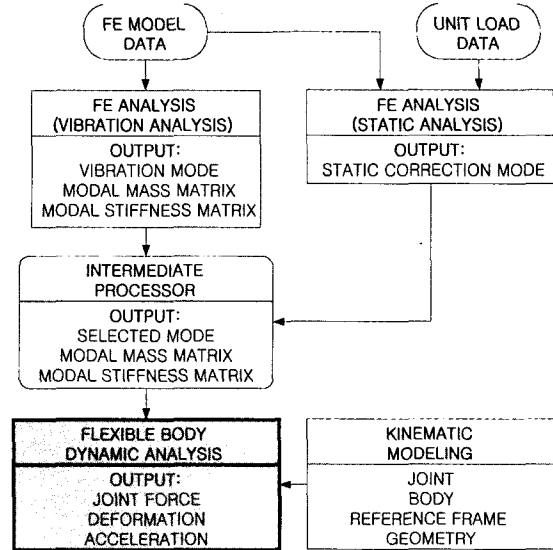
FE MODEL DATA

UNIT LOAD DATA

FE ANALYSIS (VIBRATION ANALYSIS)

OUTPUT:
VIBRATION MODE
MODAL MASS MATRIX
MODAL STIFFNESS MATRIX

FE ANALYSIS (STATIC ANALYSIS)

OUTPUT:
STATIC CORRECTION MODE

INTERMEDIATE PROCESSOR

OUTPUT:
SELECTED MODE
MODAL MASS MATRIX
MODAL STIFFNESS MATRIX

FLEXIBLE BODY DYNAMIC ANALYSIS

OUTPUT:
JOINT FORCE
DEFORMATION
ACCELERATION

KINEMATIC MODELING

JOINT
BODY
REFERENCE FRAME
GEOMETRY